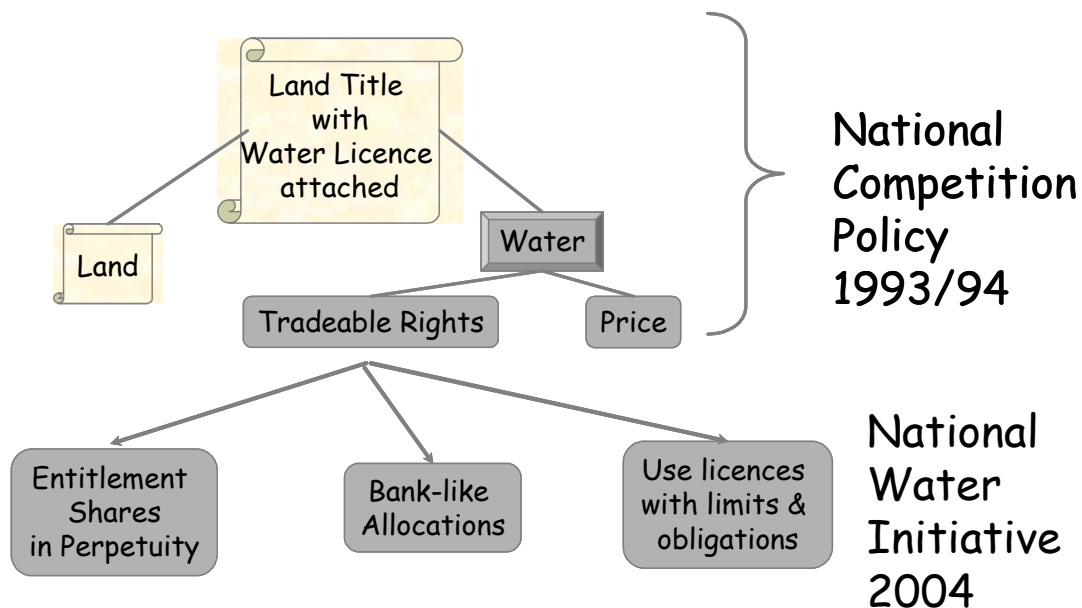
Land Title with Water Licence attached

Land

Water

Tradeable Rights

Price

National Competition Policy 1993/94

Entitlement Shares in Perpetuity

Bank-like Allocations

Use licences with limits & obligations

National Water Initiative 2004